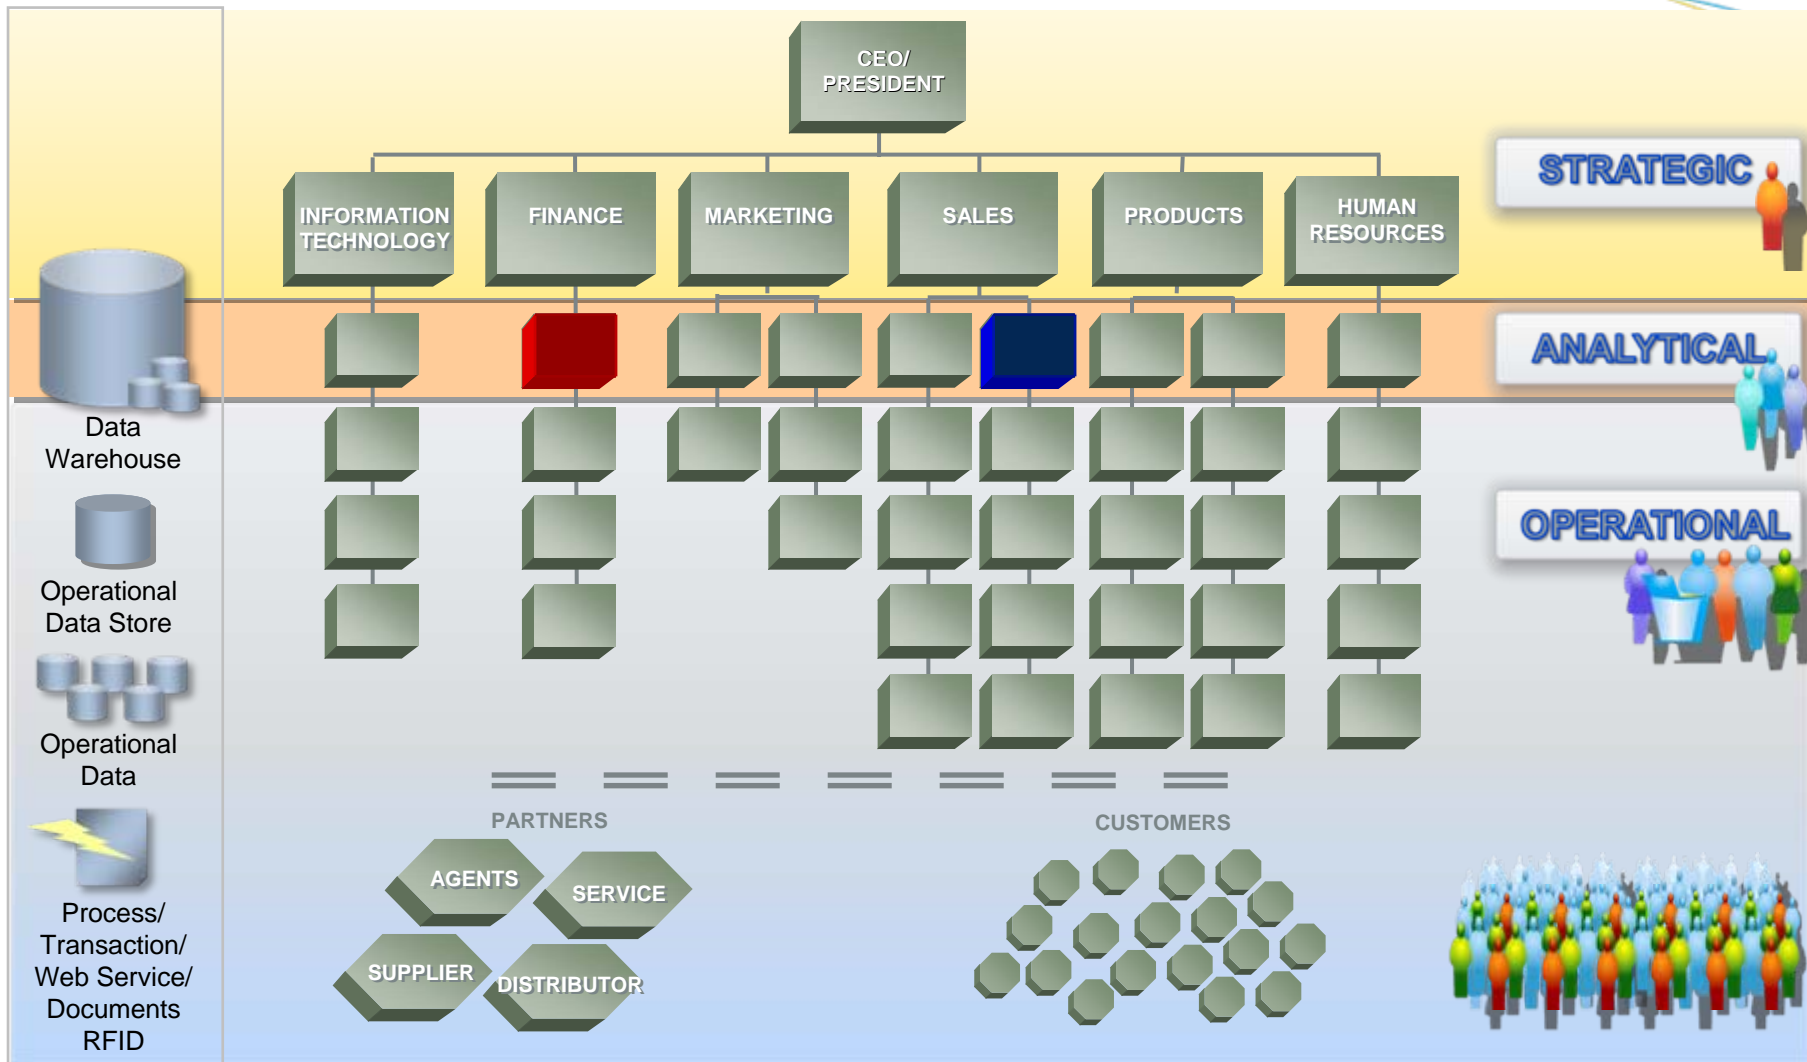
CEO/ PRESIDENT

INFORMATION TECHNOLOGY

FINANCE

MARKETING

SALES

PRODUCTS

HUMAN RESOURCES

STRATEGIC

ANALYTICAL

OPERATIONAL

Data Warehouse

Operational Data Store

Operational Data

Process/ Transaction/ Web Service/ Documents RFID

PARTNERS

AGENTS

SERVICE

SUPPLIER

DISTRIBUTOR

CUSTOMERS